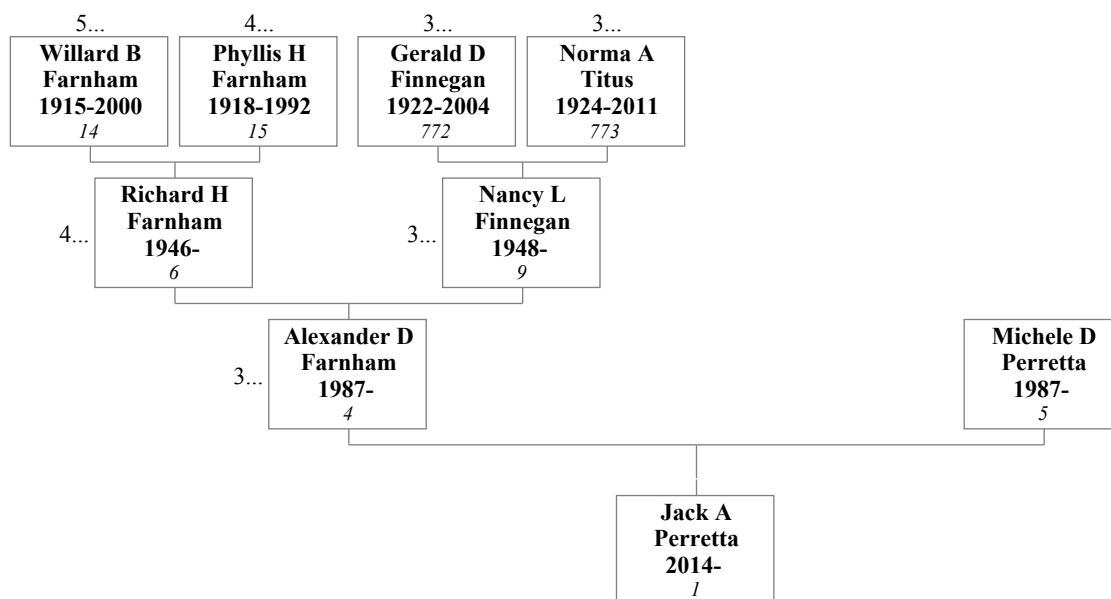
5...
Willard B Farnham 1915-2000
14

4...
Phyllis H Farnham 1918-1992
15

3...
Gerald D Finnegan 1922-2004
772

3...
Norma A Titus 1924-2011
773

4...
Richard H Farnham 1946-
6

3...
Nancy L Finnegan 1948-
9

3...
Alexander D Farnham 1987-
4

Michele D Perretta 1987-
5

Jack A Perretta 2014-
1